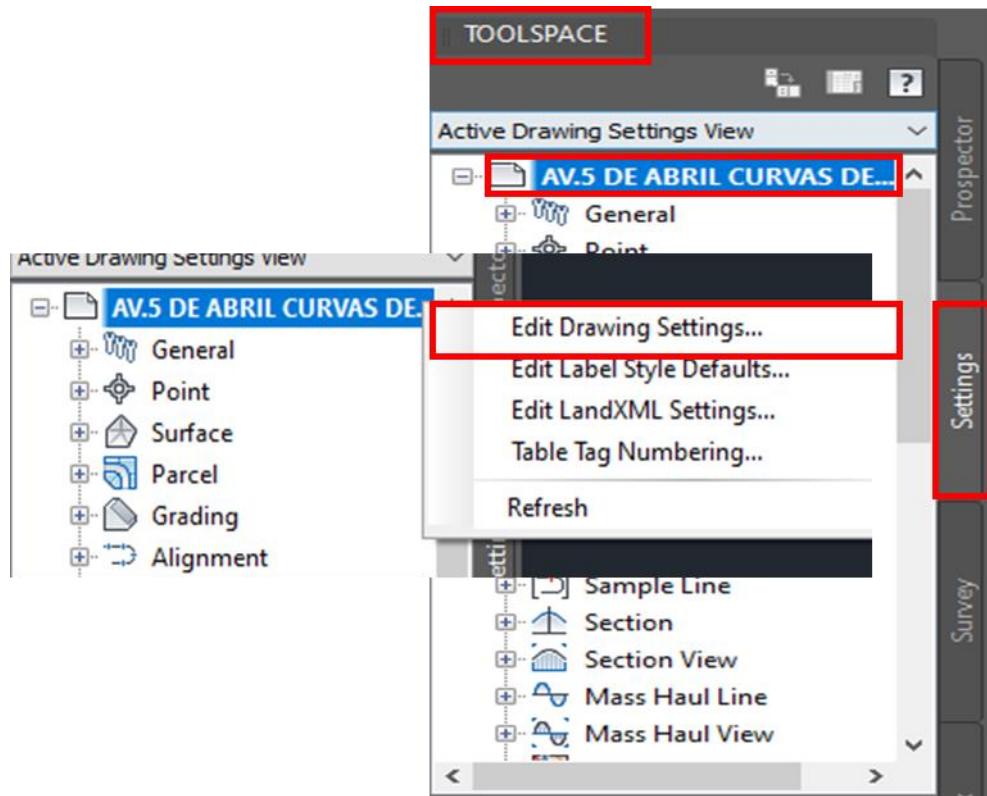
TOOLSPACE

Active Drawing Settings View

AV.5 DE ABRIL CURVAS DE...

General

Point

Prospector

Settings

Survey

Active Drawing Settings View

AV.5 DE ABRIL CURVAS DE...

General

Point

Surface

Parcel

Grading

Alignment

Edit Drawing Settings...

Edit Label Style Defaults...

Edit LandXML Settings...

Table Tag Numbering...

Refresh

Sample Line

Section

Section View

Mass Haul Line

Mass Haul View